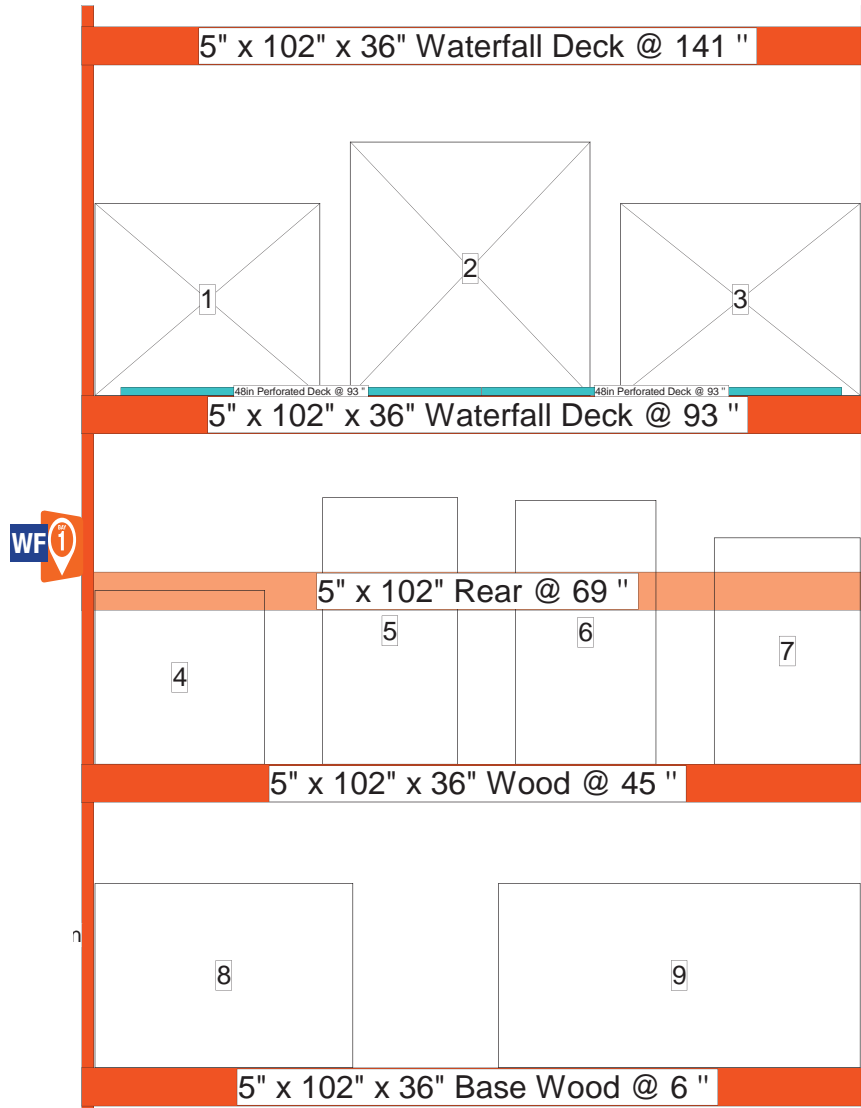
5" x 102" x 36" Waterfall Deck @ 141 ''

2

1

3

48in Perforated Deck @ 93 ''

48in Perforated Deck @ 93 ''

5" x 102" x 36" Waterfall Deck @ 93 ''

WF

DAY
1

5" x 102" Rear @ 69 ''

5

6

7

4

5" x 102" x 36" Wood @ 45 ''

n

8

9

5" x 102" x 36" Base Wood @ 6 ''